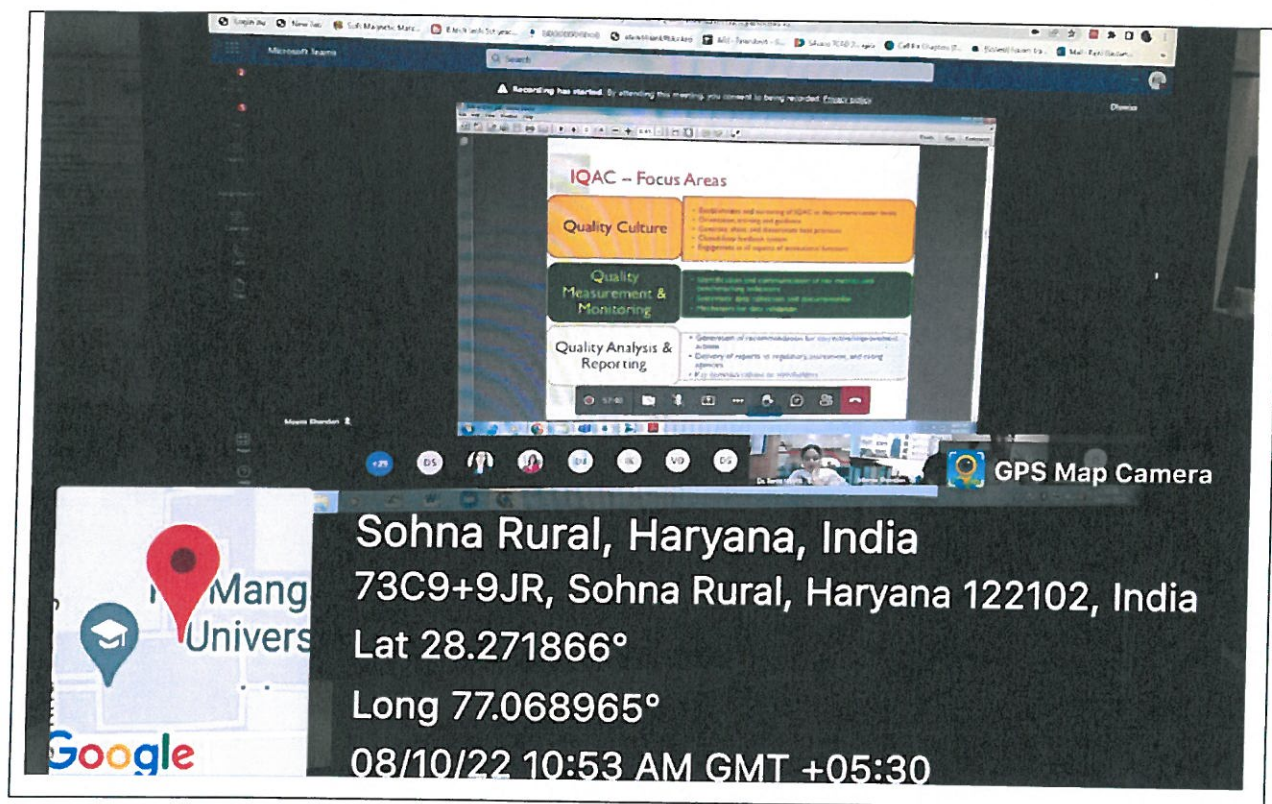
Microsoft Teams

Search

Recording has started. By attending this meeting, you consent to being recorded. Privacy policy

Dismiss

IQAC – Focus Areas

Quality Culture

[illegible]

Quality Measurement & Monitoring

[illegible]

Quality Analysis & Reporting

• Generation of recommendations for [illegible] actions
• Delivery of reports to regulatory, government, and rating agencies
• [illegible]

57:40

+29 DS DS IK VD DS

GPS Map Camera

Sohna Rural, Haryana, India

73C9+9JR, Sohna Rural, Haryana 122102, India

Lat 28.271866°

Long 77.068965°

08/10/22 10:53 AM GMT +05:30

Mang Univers

Google